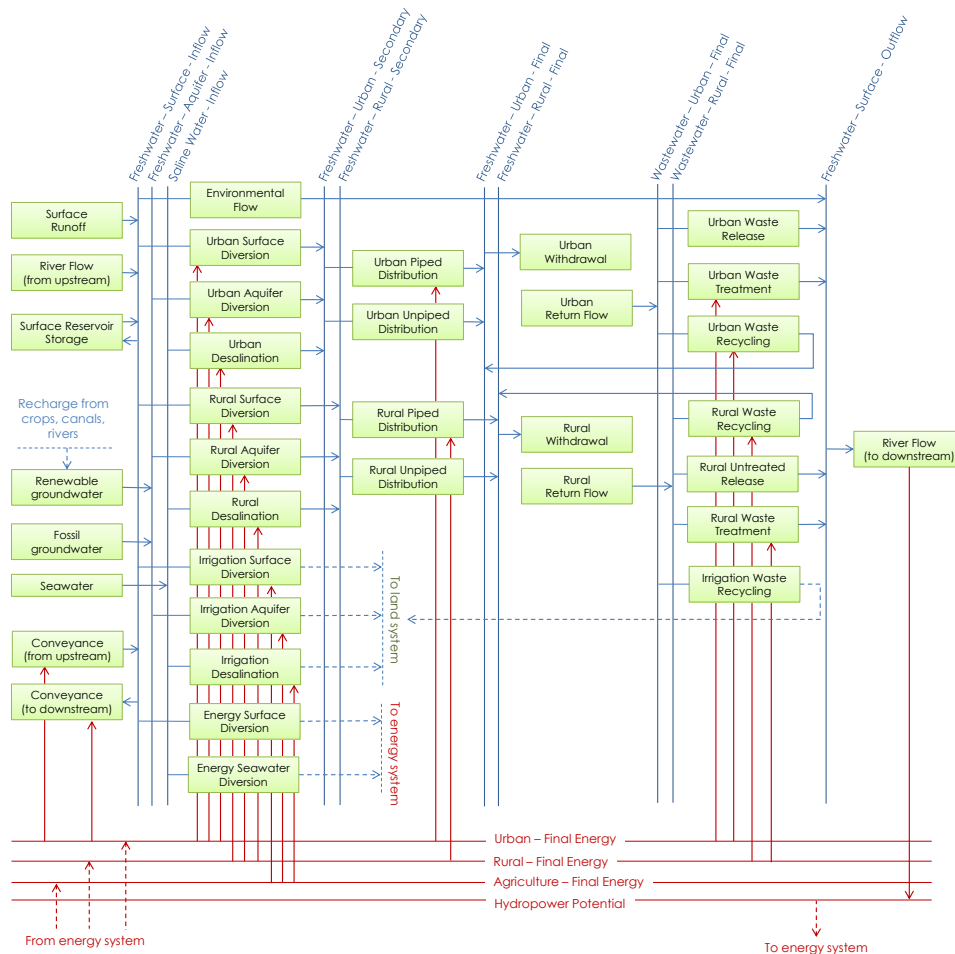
Freshwater – Surface - Inflow
Freshwater – Aquifer - Inflow
Saline Water - Inflow
Freshwater – Urban - Secondary
Freshwater – Rural - Secondary
Freshwater – Urban - Final
Freshwater – Rural - Final
Wastewater – Urban – Final
Wastewater – Rural - Final
Freshwater – Surface - Outflow

Surface Runoff
River Flow (from upstream)
Surface Reservoir Storage
Recharge from crops, canals, rivers
Renewable groundwater
Fossil groundwater
Seawater
Conveyance (from upstream)
Conveyance (to downstream)

Environmental Flow
Urban Surface Diversion
Urban Aquifer Diversion
Urban Desalination
Rural Surface Diversion
Rural Aquifer Diversion
Rural Desalination
Irrigation Surface Diversion
Irrigation Aquifer Diversion
Irrigation Desalination
Energy Surface Diversion
Energy Seawater Diversion

To land system
To energy system

Urban Piped Distribution
Urban Unpiped Distribution
Rural Piped Distribution
Rural Unpiped Distribution

Urban Withdrawal
Urban Return Flow
Rural Withdrawal
Rural Return Flow

Urban Waste Release
Urban Waste Treatment
Urban Waste Recycling
Rural Waste Recycling
Rural Untreated Release
Rural Waste Treatment
Irrigation Waste Recycling

River Flow (to downstream)

Urban – Final Energy
Rural – Final Energy
Agriculture – Final Energy
Hydropower Potential

From energy system
To energy system